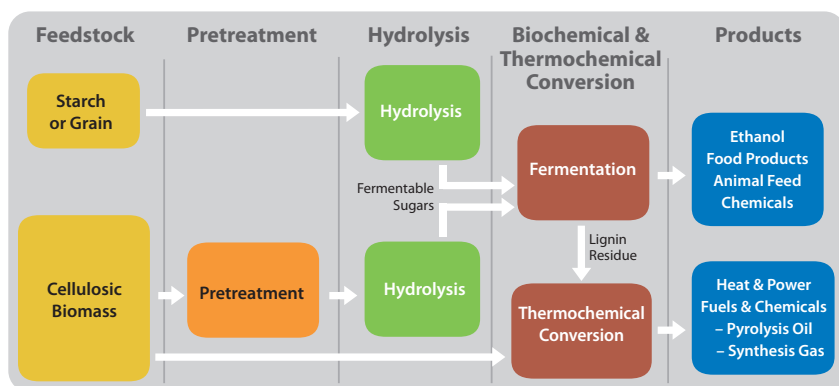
Feedstock

Pretreatment

Hydrolysis

Biochemical & Thermochemical Conversion

Products

Starch or Grain

Hydrolysis

Fermentable Sugars

Fermentation

Ethanol
Food Products
Animal Feed
Chemicals

Lignin Residue

Cellulosic Biomass

Pretreatment

Hydrolysis

Thermochemical Conversion

Heat & Power
Fuels & Chemicals
– Pyrolysis Oil
– Synthesis Gas